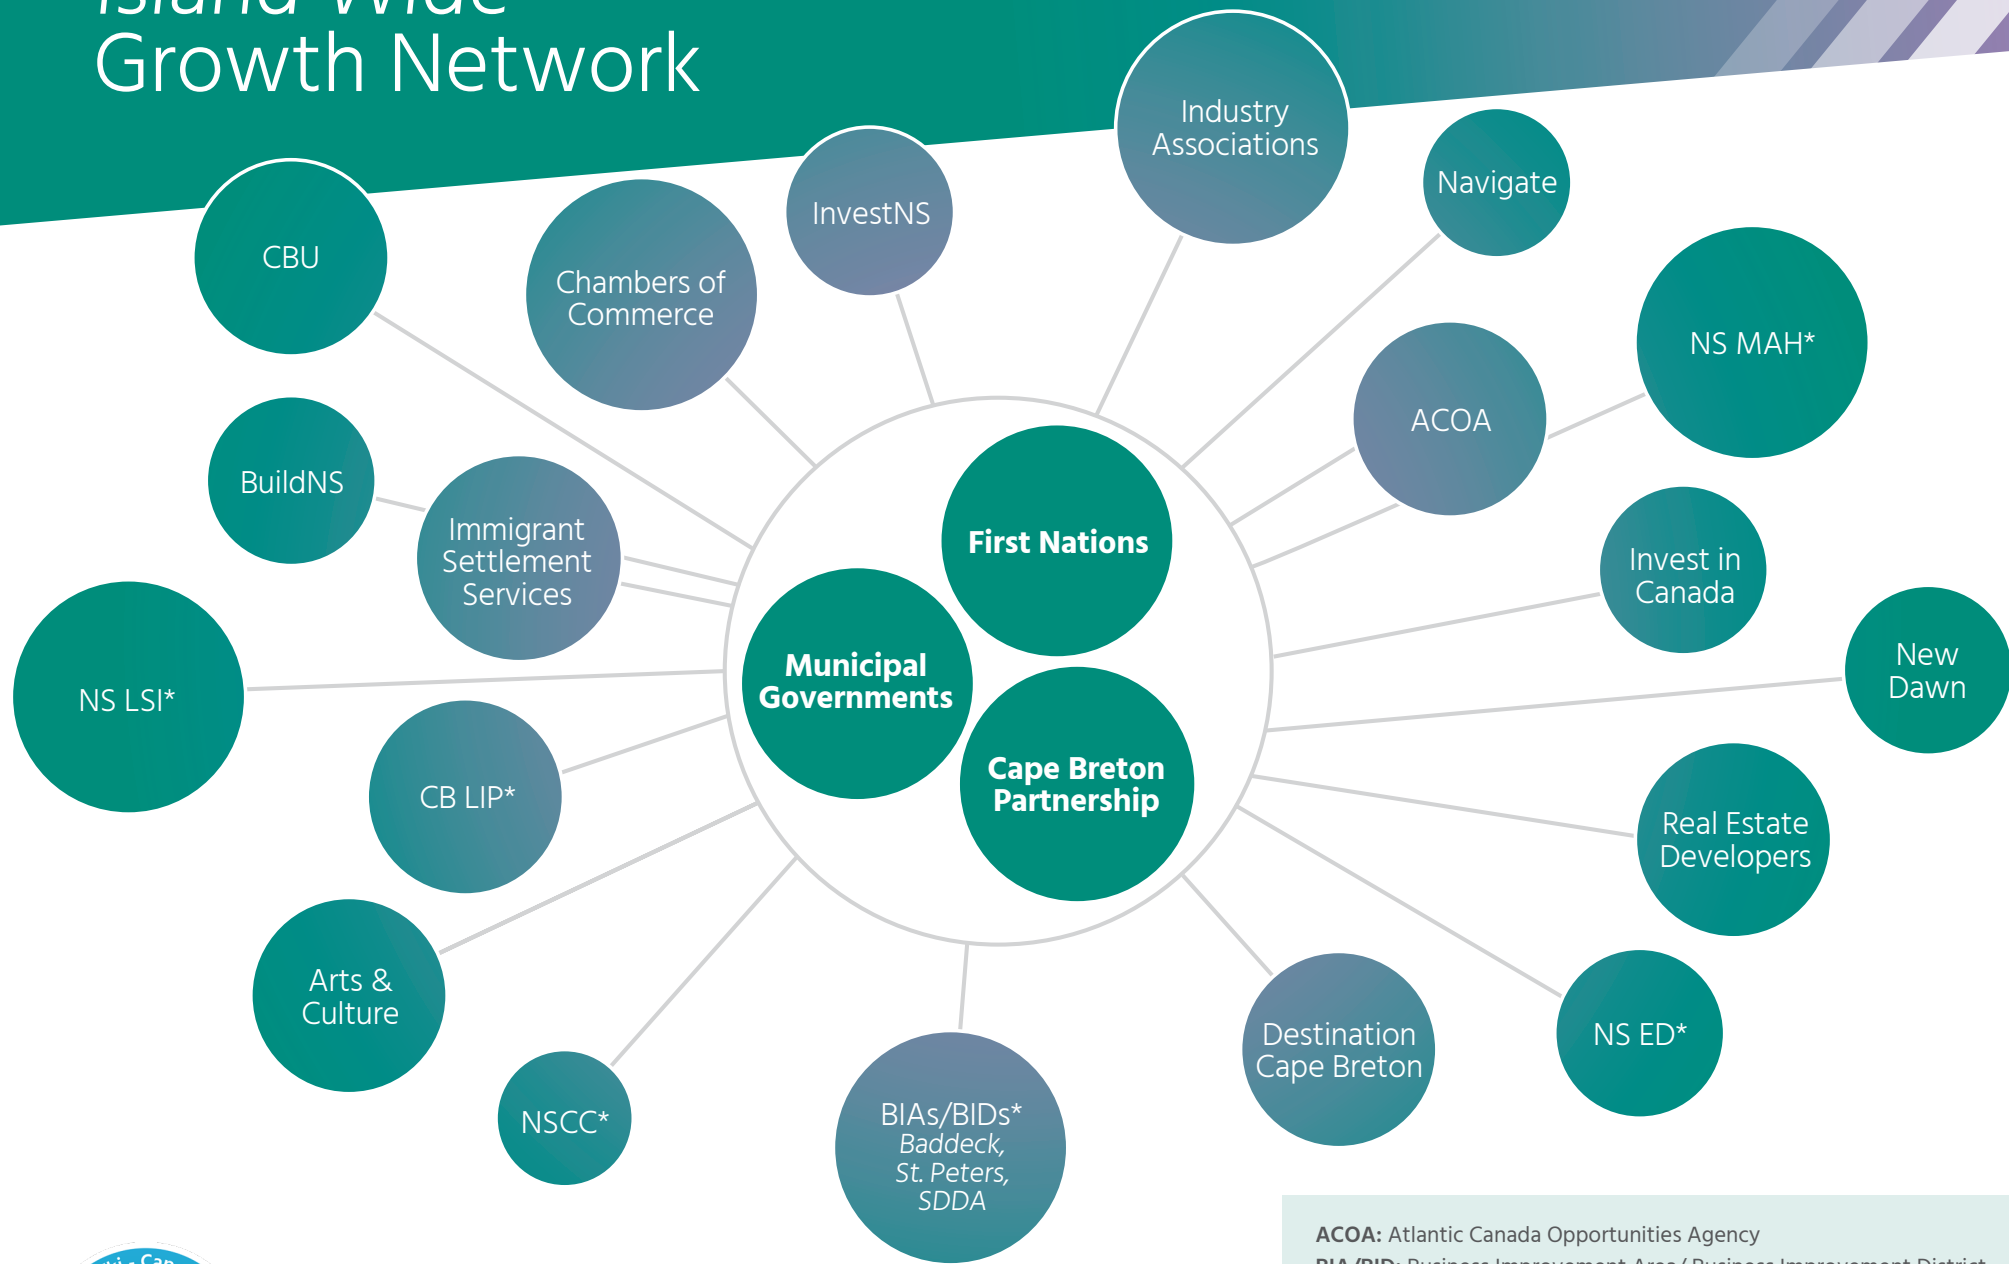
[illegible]
Growth Network

Industry Associations

Navigate

InvestNS

CBU

Chambers of Commerce

NS MAH*

ACOA

BuildNS

Immigrant Settlement Services

First Nations

Invest in Canada

NS LSI*

Municipal Governments

New Dawn

CB LIP*

Cape Breton Partnership

Real Estate Developers

Arts & Culture

Destination Cape Breton

NS ED*

NSCC*

BIAs/BIDs*
*Baddeck, St. Peters, SDDA*

**ACOA:** Atlantic Canada Opportunities Agency
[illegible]